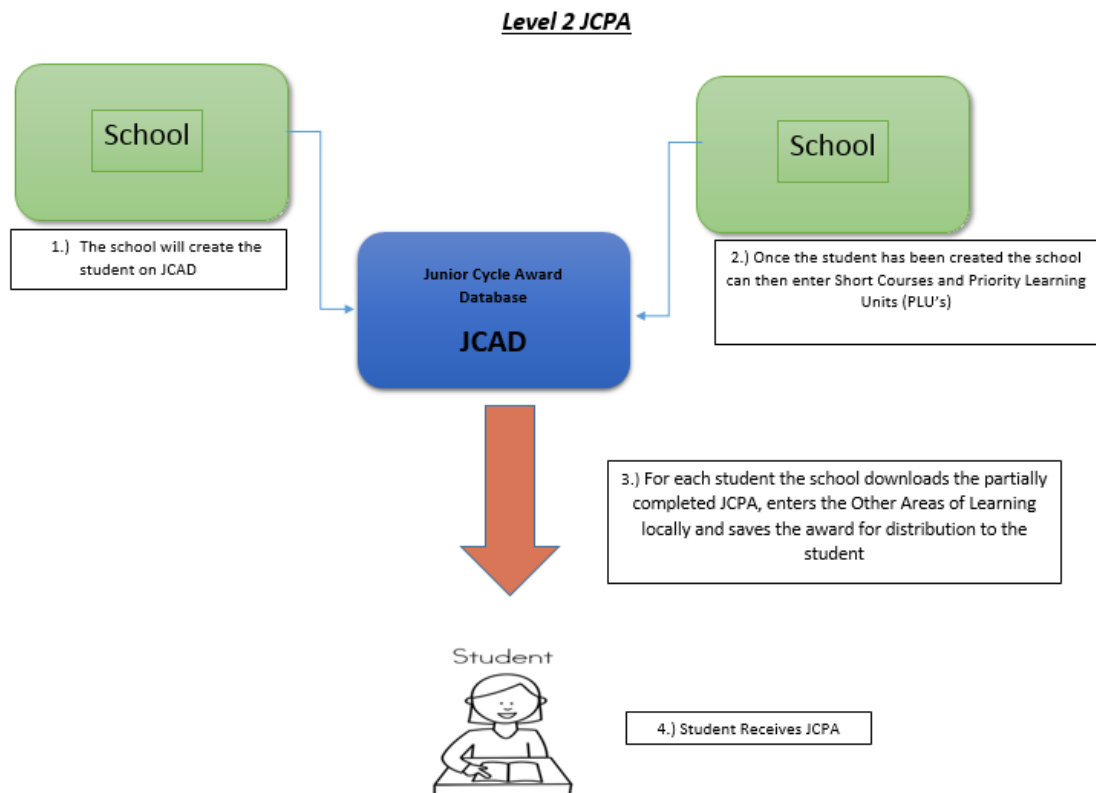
Level 2 JCPA

School

1.) The school will create the student on JCAD

Junior Cycle Award Database

JCAD

School

2.) Once the student has been created the school can then enter Short Courses and Priority Learning Units (PLU's)

3.) For each student the school downloads the partially completed JCPA, enters the Other Areas of Learning locally and saves the award for distribution to the student

Student

4.) Student Receives JCPA